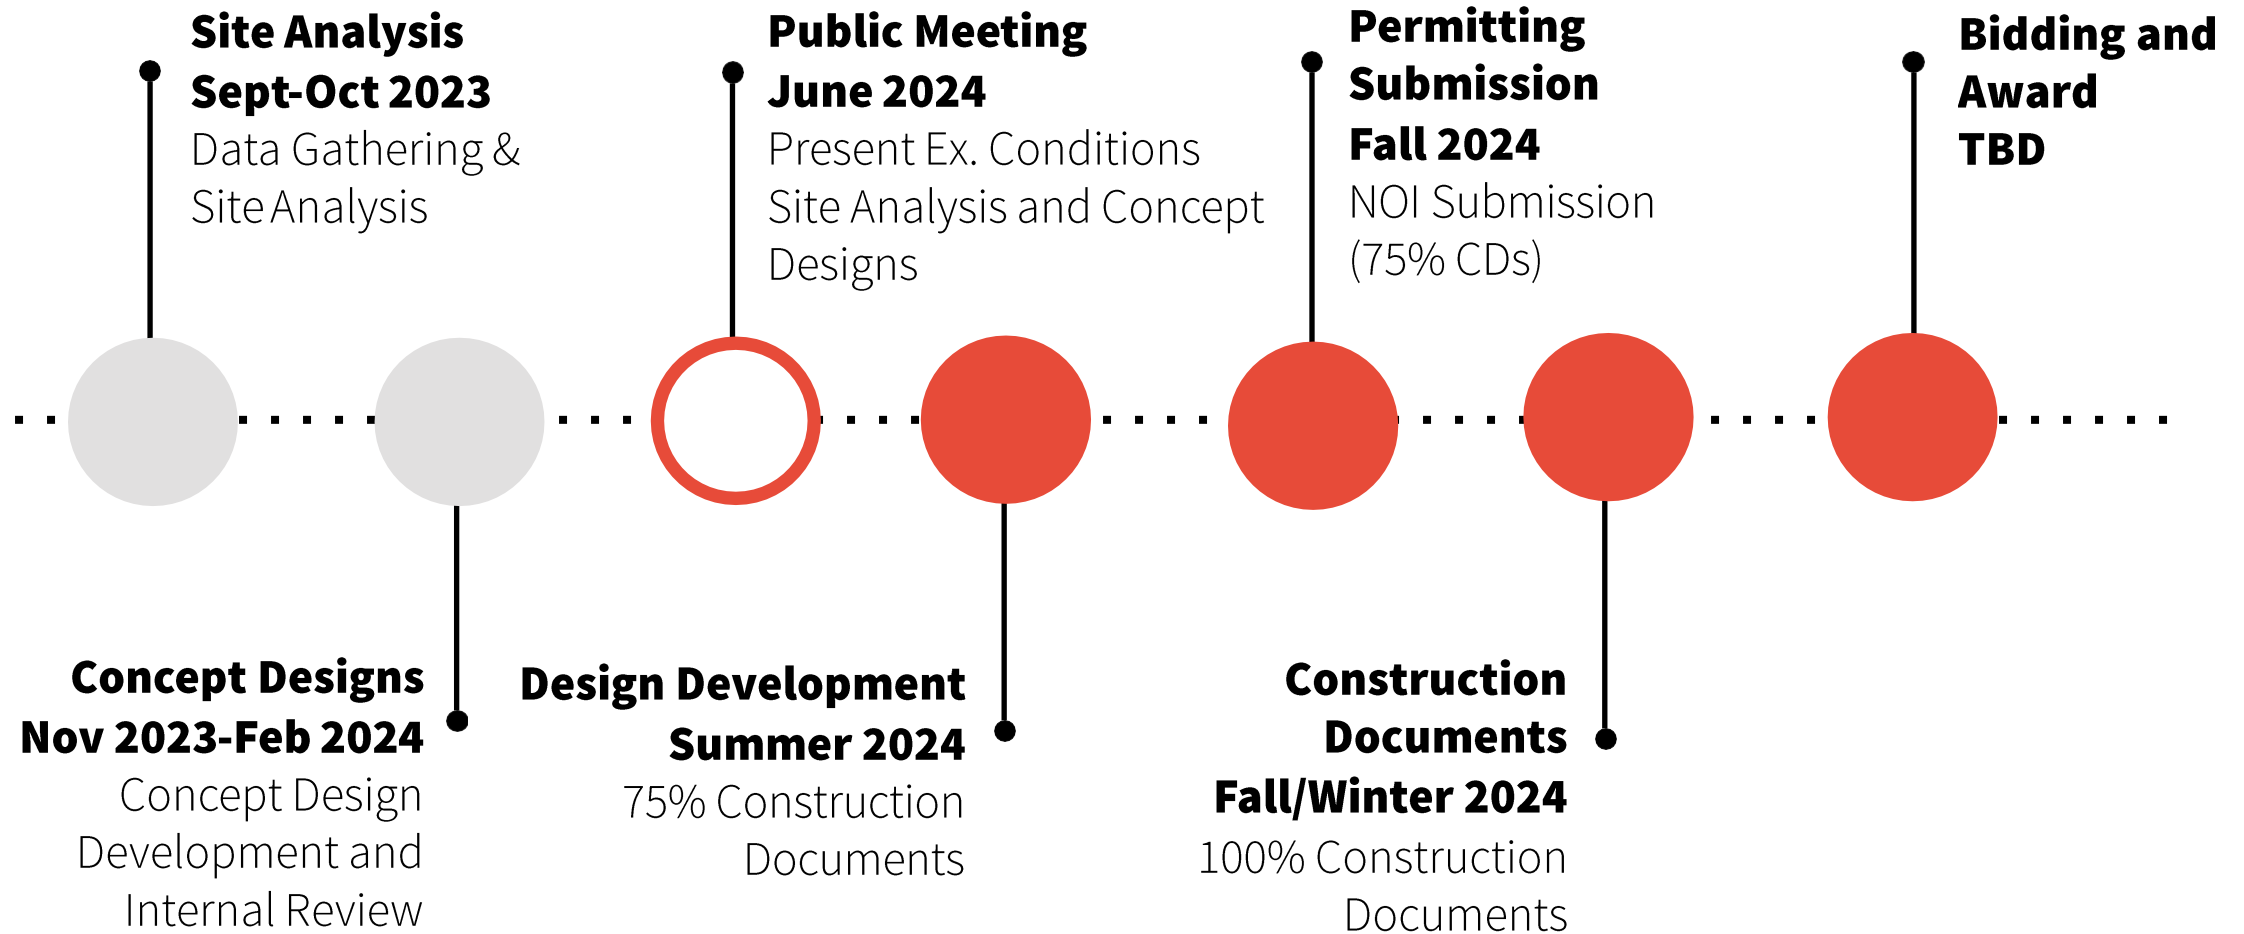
**Site Analysis**
**Sept-Oct 2023**
Data Gathering & Site Analysis

**Public Meeting**
**June 2024**
Present Ex. Conditions Site Analysis and Concept Designs

**Permitting Submission**
**Fall 2024**
NOI Submission (75% CDs)

**Bidding and Award**
**TBD**

**Concept Designs**
**Nov 2023-Feb 2024**
Concept Design Development and Internal Review

**Design Development**
**Summer 2024**
75% Construction Documents

**Construction Documents**
**Fall/Winter 2024**
100% Construction Documents